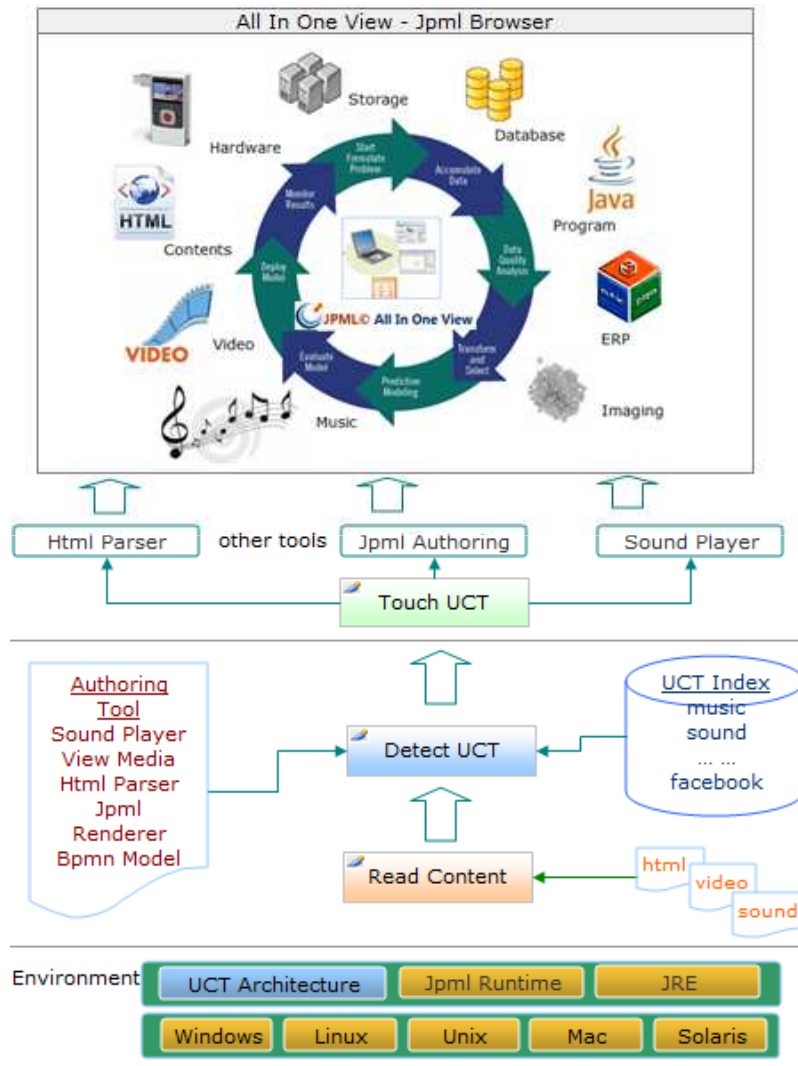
All In One View - Jpml Browser

Storage

Database

Hardware

Start Formulate Problem

Accumulate Data

Monitor Results

HTML

Java

Program

Data Quality Analysis

Contents

Deploy Model

JPML© All In One View

Transform and Select

ERP

VIDEO

Video

Evaluate Model

Prediction Modeling

Imaging

Music

Html Parser

other tools

Jpml Authoring

Sound Player

Touch UCT

Authoring Tool
Sound Player
View Media
Html Parser
Jpml
Renderer
Bpmn Model

UCT Index
music
sound
... ...
facebook

Detect UCT

Read Content

html

video

sound

Environment

UCT Architecture

Jpml Runtime

JRE

Windows

Linux

Unix

Mac

Solaris